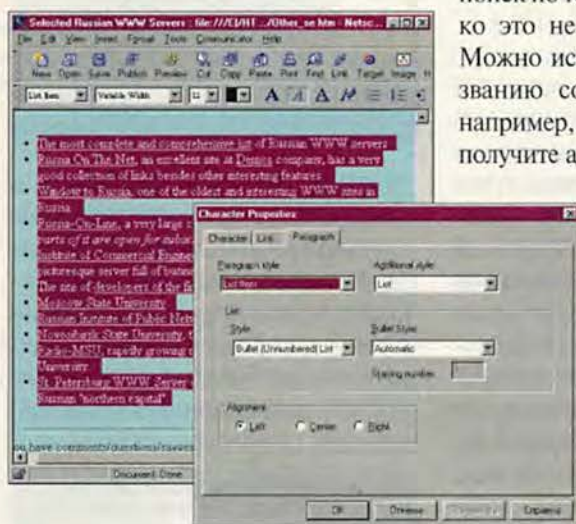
поиск по
ко это не
Можно ис
званию со
например,
получите а

Selected Russian WWW Servers - file:///C|/HT .../Other_se.htm - Netsc...

File Edit View Insert Format Tools Communicator Help

New Open Save Publish Preview Cut Copy Paste Print Find Link Target Image H

List Item | Variable Width | 12

- The most complete and comprehensive list of Russian WWW servers
- Russia On The Net, an excellent site at Dessins company, has a very good collection of links besides offer interesting features
- Window to Russia, one of the oldest and interesting WWW sites in Russia
- Russia-On-Line, a very large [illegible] parts of it are open for indivi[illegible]
- Institute of Commercial Enginee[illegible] picturesque server full of busine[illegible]
- The site of developers of the fi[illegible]
- Moscow State University
- Russian Institute of Public Netw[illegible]
- Novosibirsk State University, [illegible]
- Radio-MSU, rapidly growing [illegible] University
- St. Petersburg WWW Server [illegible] Russian "northern capital"

ou have comments/questions/sugges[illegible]

Document: Done

Character Properties

Character | Link | Paragraph

Paragraph style
List Item

Additional style
List

List
Style
Bullet (Unnumbered) List

Bullet Style
Automatic

Starting number

Alignment
Left
Center
Right

OK | Отмена | Применить | Справка